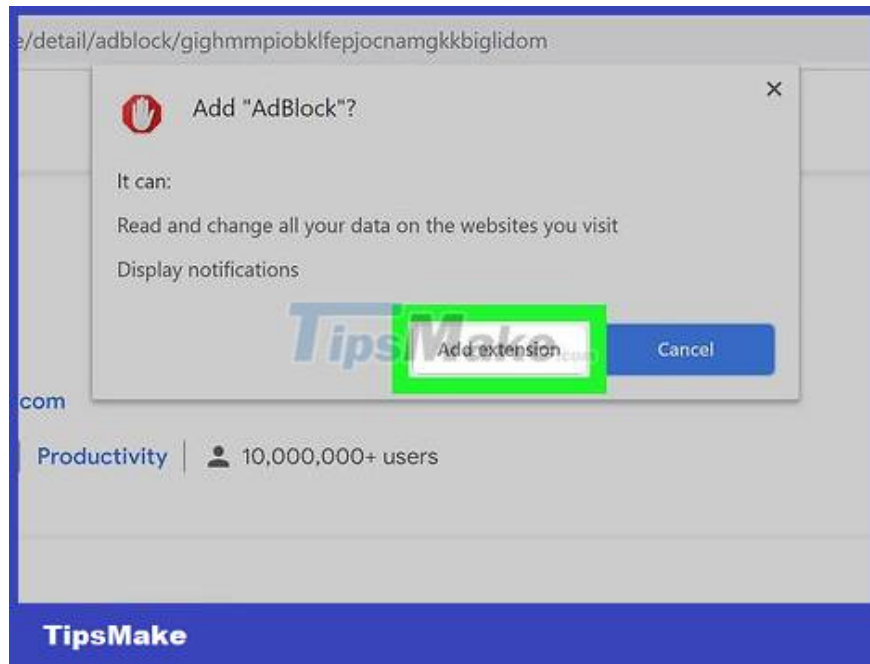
e/detail/adblock/gighmmpiobklfepjocnamgkkbiglidom

Add "AdBlock"?

×

It can:

Read and change all your data on the websites you visit

Display notifications

TipsMake.com

Add extension

Cancel

.com

Productivity | 10,000,000+ users

TipsMake